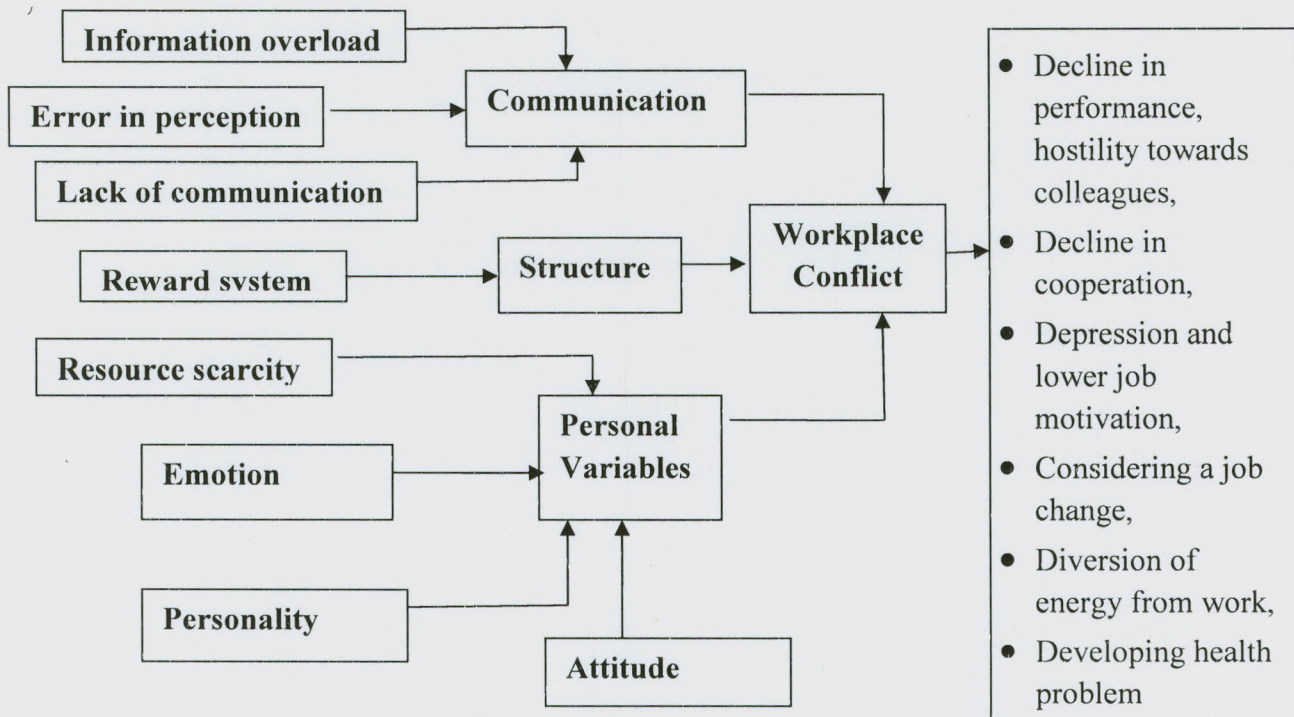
Information overload

Error in perception

Communication

Lack of communication

Reward svstem

Structure

Workplace Conflict

Resource scarcity

Personal Variables

Emotion

Personality

Attitude

- Decline in performance, hostility towards colleagues,
- Decline in cooperation,
- Depression and lower job motivation,
- Considering a job change,
- Diversion of energy from work,
- Developing health problem